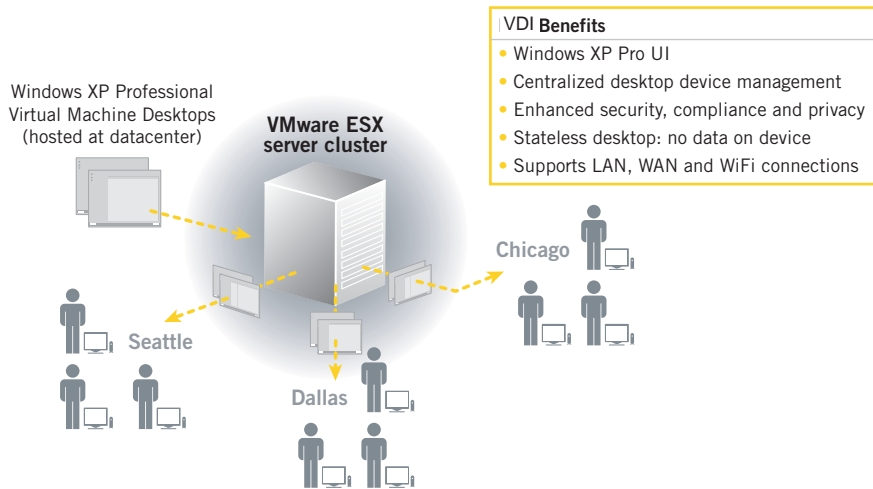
VDI Benefits
• Windows XP Pro UI
• Centralized desktop device management
• Enhanced security, compliance and privacy
• Stateless desktop: no data on device
• Supports LAN, WAN and WiFi connections

Windows XP Professional Virtual Machine Desktops (hosted at datacenter)

VMware ESX server cluster

Chicago

Seattle

Dallas